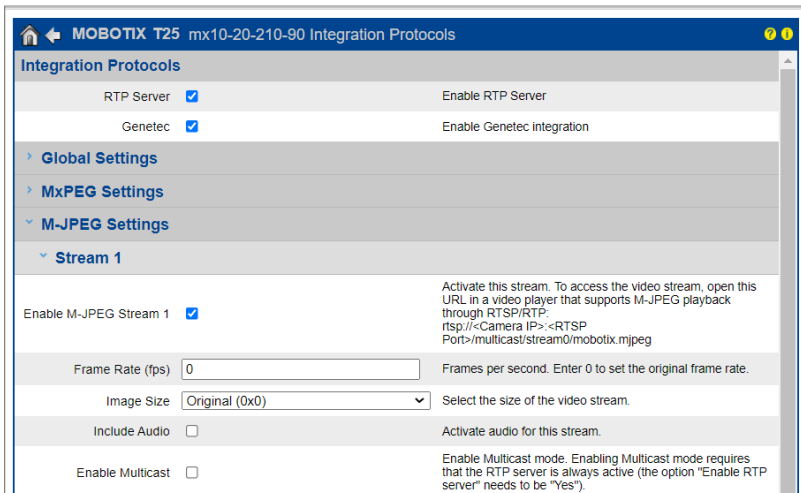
MOBOTIX T25 mx10-20-210-90 Integration Protocols

? i

Integration Protocols

RTP Server ☑ Enable RTP Server

Genetec ☑ Enable Genetec integration

Global Settings

MxPEG Settings

M-JPEG Settings

Stream 1

Enable M-JPEG Stream 1 ☑ Activate this stream. To access the video stream, open this URL in a video player that supports M-JPEG playback through RTSP/RTP: rtsp://<Camera IP>:<RTSP Port>/multicast/stream0/mobotix.mjpeg

Frame Rate (fps) 0 Frames per second. Enter 0 to set the original frame rate.

Image Size Original (0x0) Select the size of the video stream.

Include Audio ☐ Activate audio for this stream.

Enable Multicast ☐ Enable Multicast mode. Enabling Multicast mode requires that the RTP server is always active (the option "Enable RTP server" needs to be "Yes").